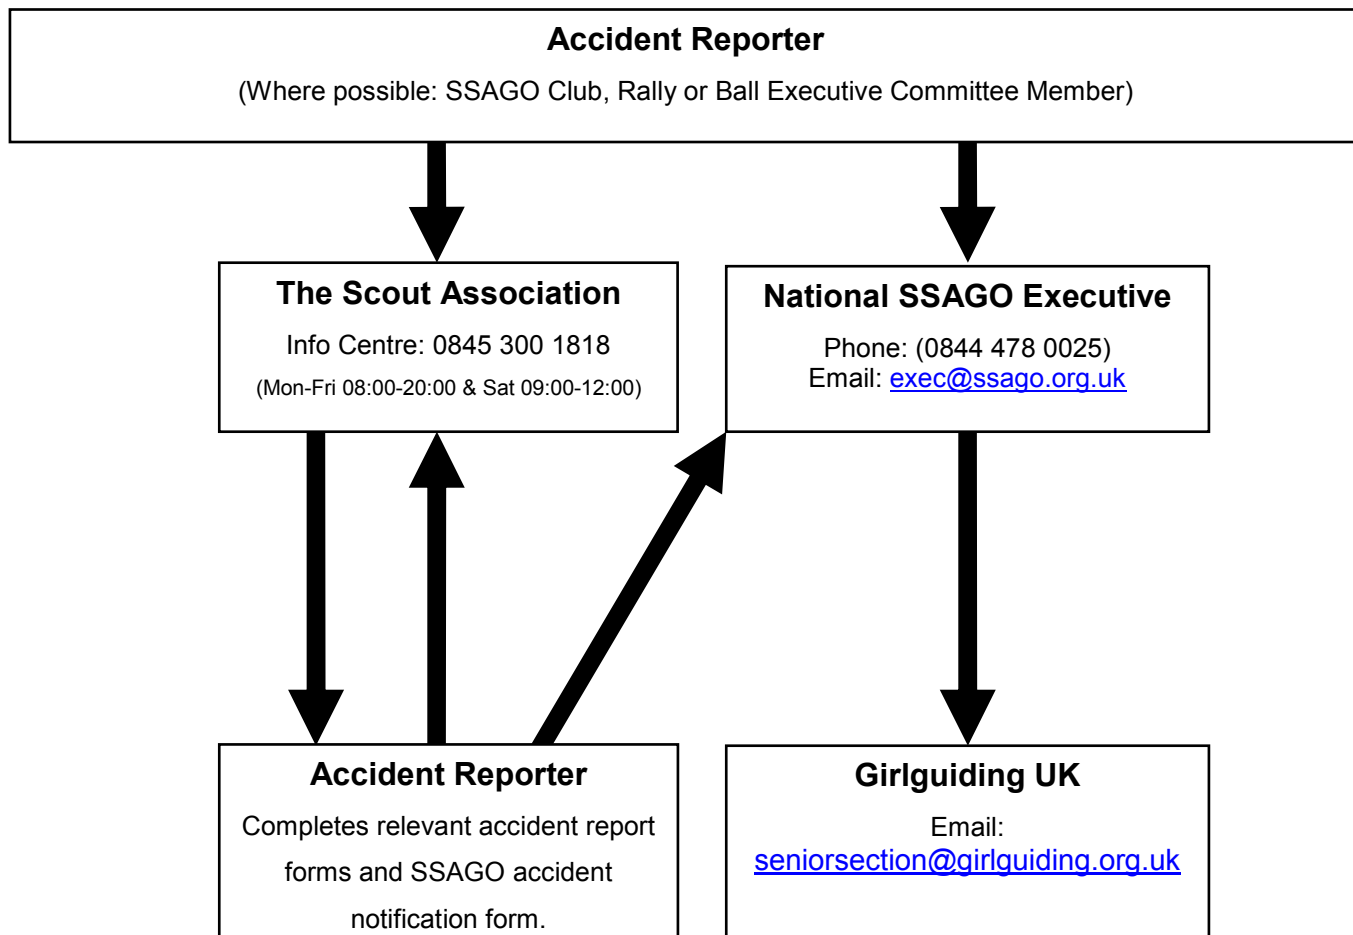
Accident Reporter

(Where possible: SSAGO Club, Rally or Ball Executive Committee Member)

The Scout Association

Info Centre: 0845 300 1818

(Mon-Fri 08:00-20:00 & Sat 09:00-12:00)

National SSAGO Executive

Phone: (0844 478 0025)
Email: exec@ssago.org.uk

Accident Reporter

Completes relevant accident report forms and SSAGO accident notification form.

Girlguiding UK

Email:
seniorsection@girlguiding.org.uk